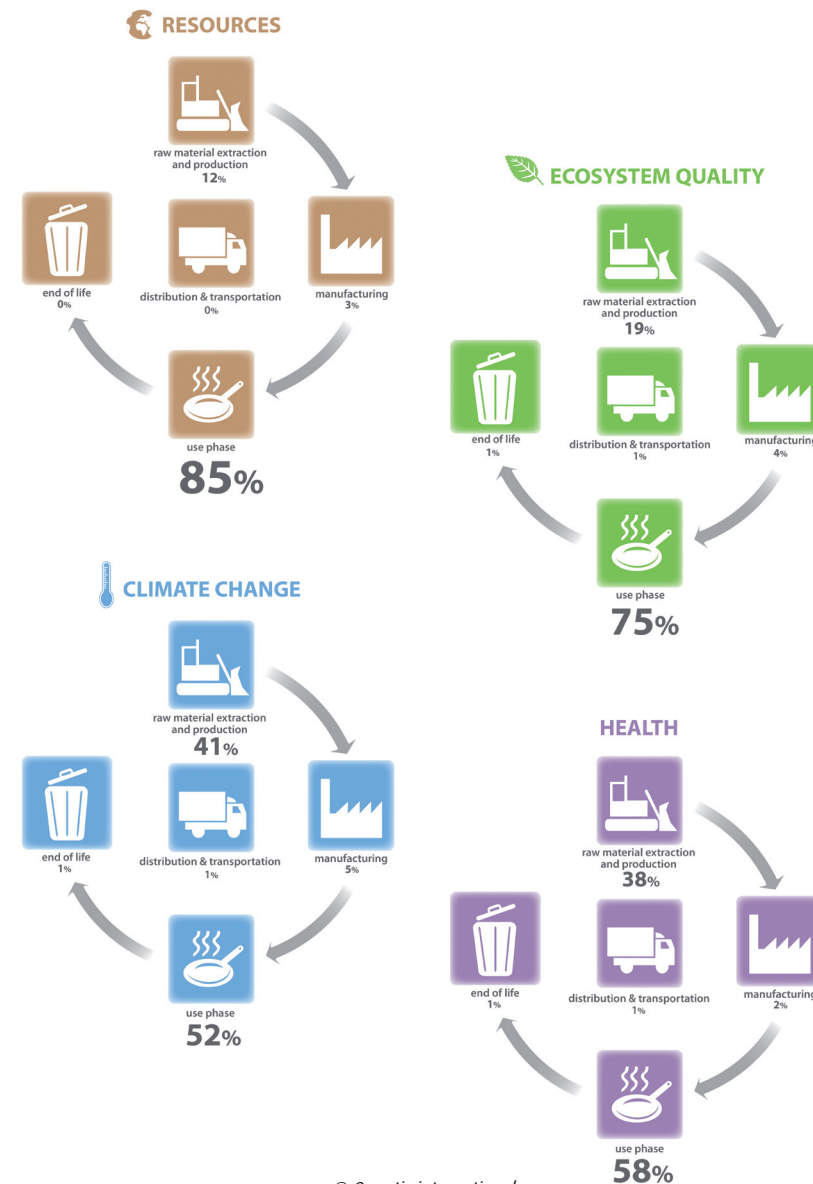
RESOURCES

raw material extraction and production
12%

end of life
0%

distribution & transportation
0%

manufacturing
3%

use phase
85%

ECOSYSTEM QUALITY

raw material extraction and production
19%

end of life
1%

distribution & transportation
1%

manufacturing
4%

use phase
75%

CLIMATE CHANGE

raw material extraction and production
41%

end of life
1%

distribution & transportation
1%

manufacturing
5%

use phase
52%

HEALTH

raw material extraction and production
38%

end of life
1%

distribution & transportation
1%

manufacturing
2%

use phase
58%

© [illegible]